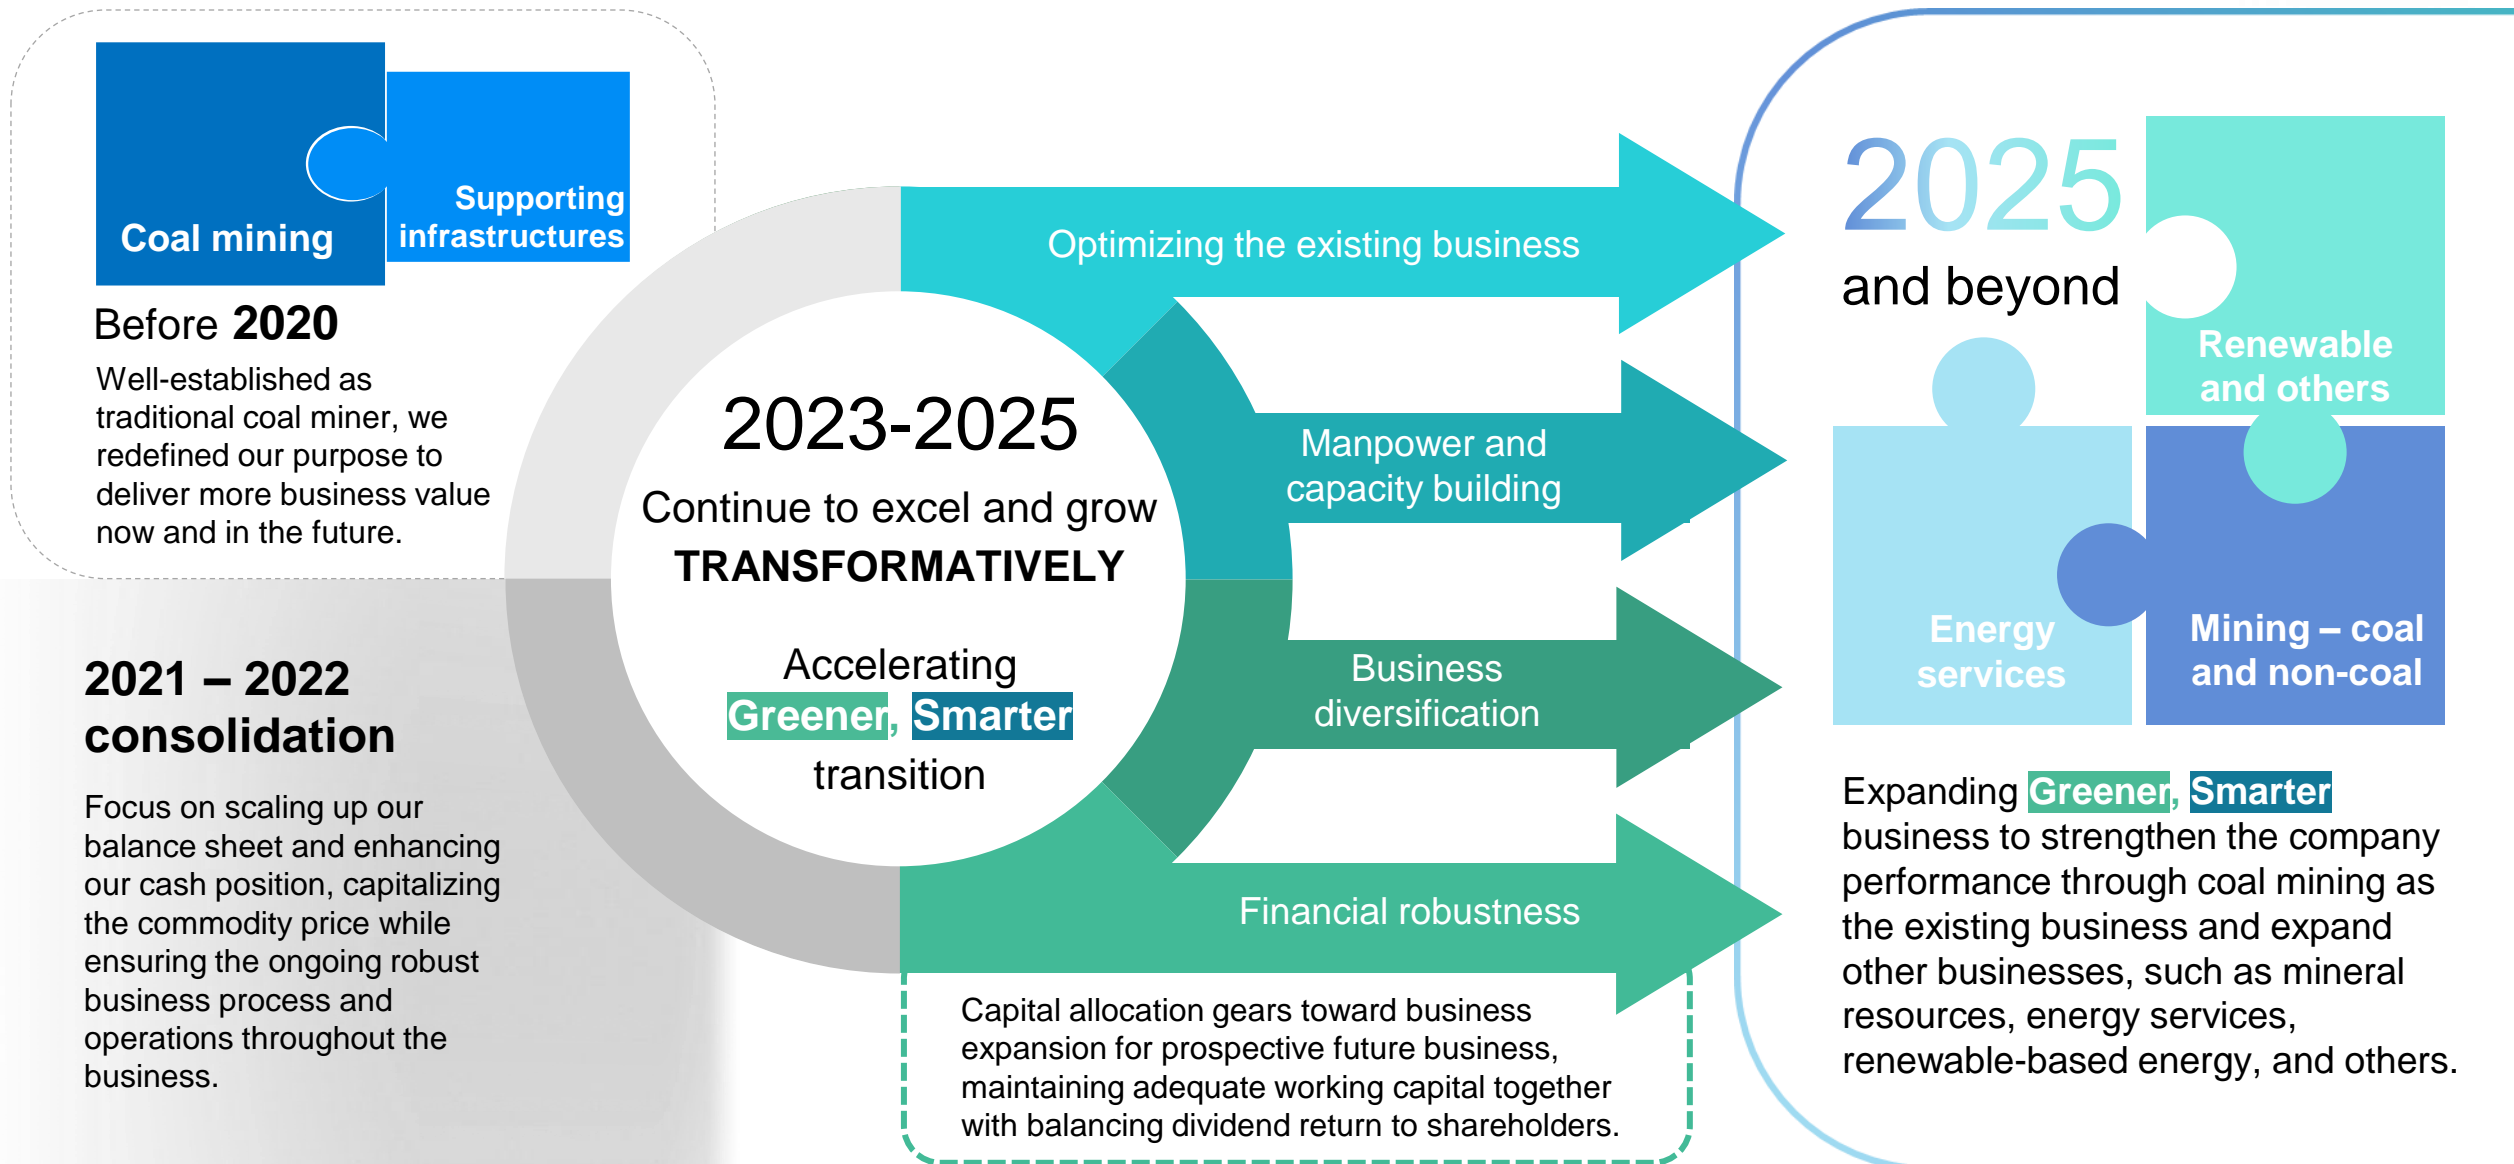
Coal mining

Supporting infrastructures

Before 2020

Well-established as traditional coal miner, we redefined our purpose to deliver more business value now and in the future.

2021 – 2022 consolidation

Focus on scaling up our balance sheet and enhancing our cash position, capitalizing the commodity price while ensuring the ongoing robust business process and operations throughout the business.

2023-2025

Continue to excel and grow TRANSFORMATIVELY

Accelerating Greener, Smarter transition

Optimizing the existing business

Manpower and capacity building

Business diversification

Financial robustness

Capital allocation gears toward business expansion for prospective future business, maintaining adequate working capital together with balancing dividend return to shareholders.

2025 and beyond

Renewable and others

Energy services

Mining – coal and non-coal

Expanding Greener, Smarter business to strengthen the company performance through coal mining as the existing business and expand other businesses, such as mineral resources, energy services, renewable-based energy, and others.